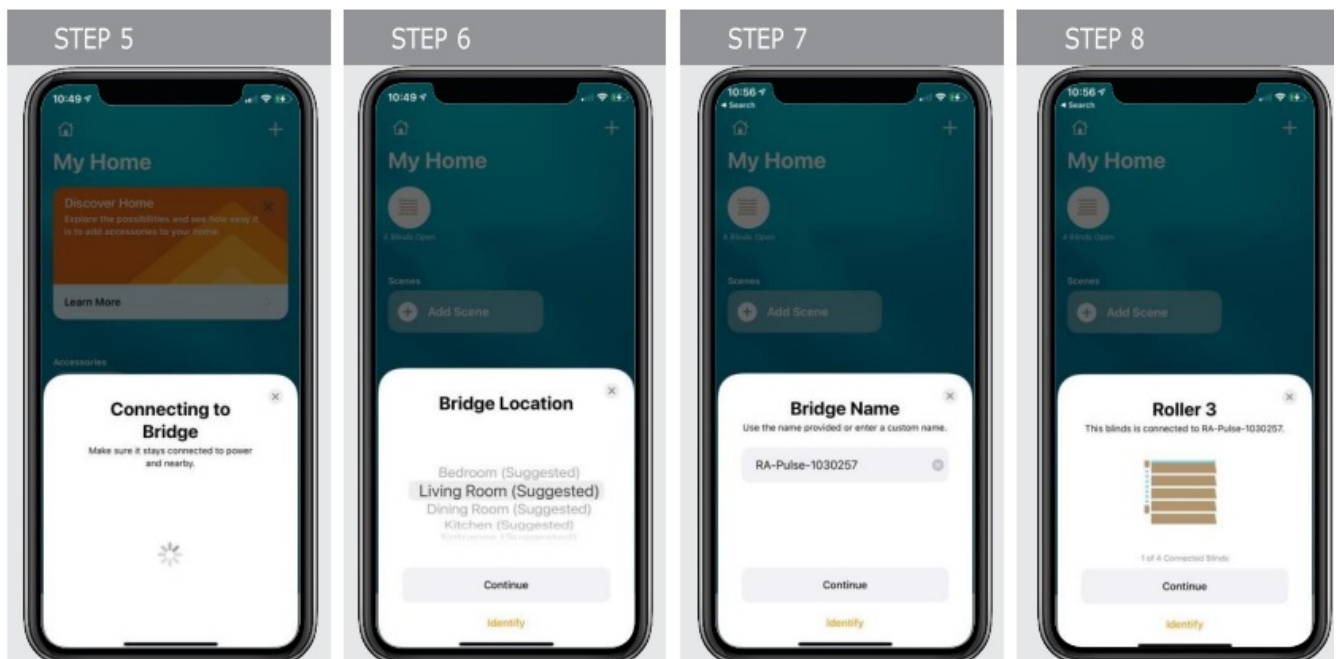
STEP 5

10:49

My Home

Discover Home

Explore the possibilities and see how easy it is to add accessories to your home.

Learn More

Accessories

Connecting to Bridge

Make sure it stays connected to power and nearby.

STEP 6

10:49

My Home

4 Blinds Open

Scenes

Add Scene

Bridge Location

Bedroom (Suggested)
Living Room (Suggested)
Dining Room (Suggested)
Kitchen (Suggested)
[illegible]

Continue

Identify

STEP 7

10:56
◂ Search

My Home

4 Blinds Open

Scenes

Add Scene

Bridge Name

Use the name provided or enter a custom name.

RA-Pulse-1030257

Continue

Identify

STEP 8

10:56
◂ Search

My Home

4 Blinds Open

Scenes

Add Scene

Roller 3

This blinds is connected to RA-Pulse-1030257.

1 of 4 Connected Blinds

Continue

Identify